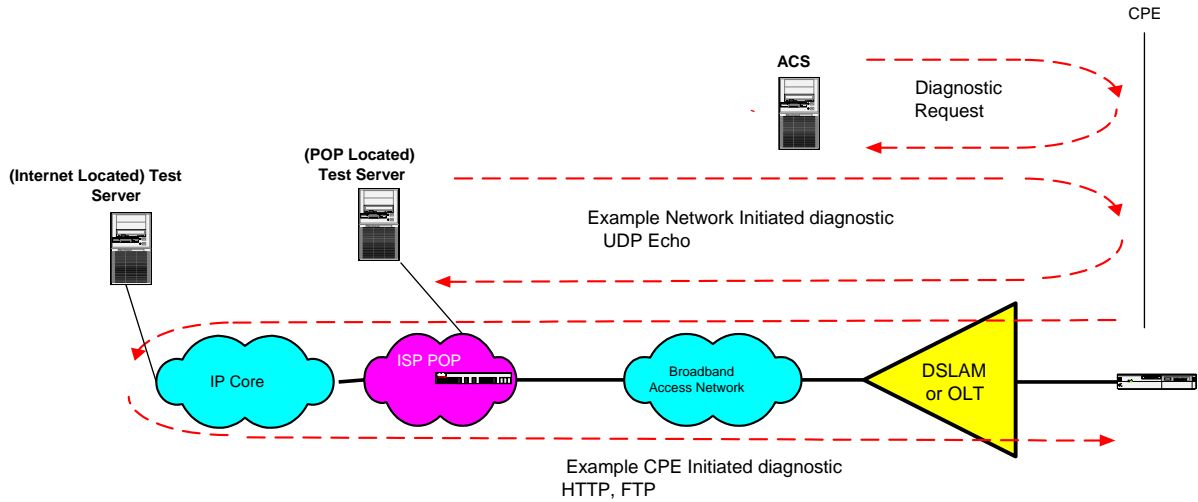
CPE

ACS

Diagnostic Request

(POP Located) Test Server

(Internet Located) Test Server

Example Network Initiated diagnostic UDP Echo

IP Core

ISP POP

Broadband Access Network

DSLAM or OLT

Example CPE Initiated diagnostic HTTP, FTP